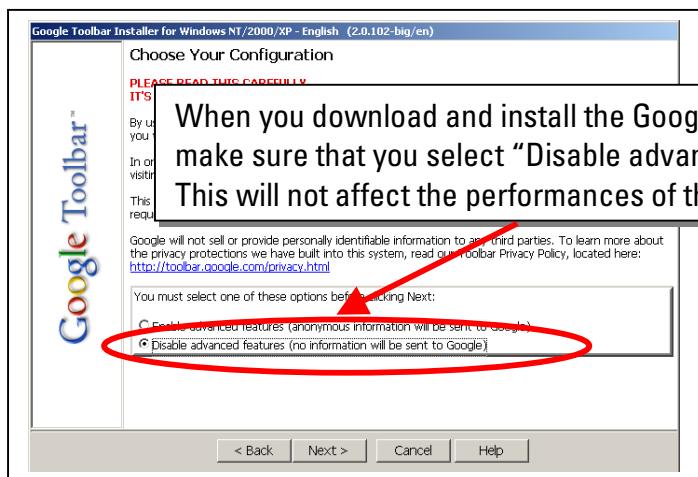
Google Toolbar Installer for Windows NT/2000/XP - English (2.0.102-big/en)

Choose Your Configuration

PLEASE READ THIS CAREFULLY
IT'S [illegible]

By us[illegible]
you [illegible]

In or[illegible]
visitin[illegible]

This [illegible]
requ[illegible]

When you download and install the Goog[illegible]
make sure that you select "Disable advan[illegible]
This will not affect the performances of th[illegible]

Google will not sell or provide personally identifiable information to any third parties. To learn more about the privacy protections we have built into this system, read our Toolbar Privacy Policy, located here: http://toolbar.google.com/privacy.html

You must select one of these options before clicking Next:

Enable advanced features (anonymous information will be sent to Google)

Disable advanced features (no information will be sent to Google)

Google Toolbar™

< Back Next > Cancel Help